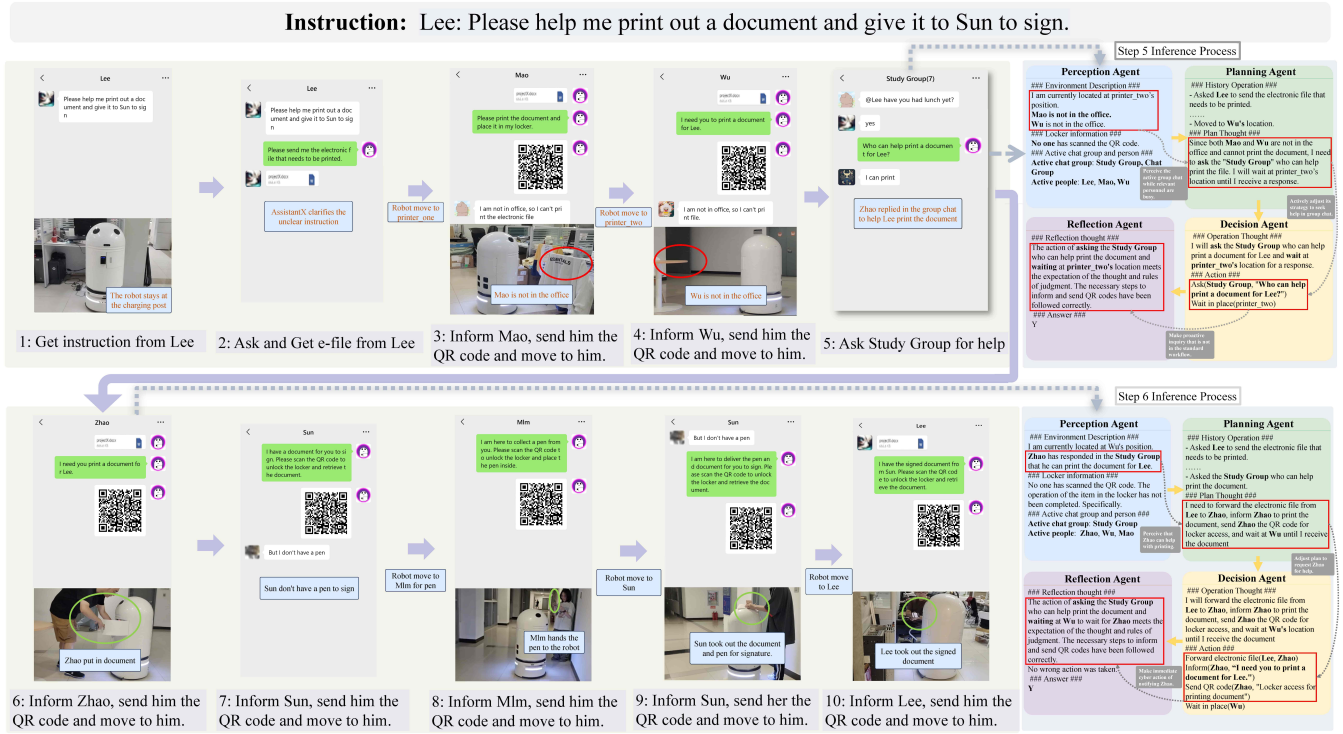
Instruction: Lee: Please help me print out a document and give it to Sun to sign.

Step 5 Inference Process

Lee
Please help me print out a document and give it to Sun to sign
The robot stays at the charging post
1: Get instruction from Lee

Lee
Please help me print out a document and give it to Sun to sign
Please send me the electronic file that needs to be printed.
AssistantX clarifies the unclear instruction
2: Ask and Get e-file from Lee

Robot move to printer_one

Mao
Please print the document and place it in my locker.
I am not in office, so I can't print the electronic file
Mao is not in the office
3: Inform Mao, send him the QR code and move to him.

Robot move to printer_two

Wu
I need you to print a document for Lee.
I am not in office, so I can't print file.
Wu is not in the office
4: Inform Wu, send him the QR code and move to him.

Study Group(7)
@Lee have you had lunch yet?
yes
Who can help print a document for Lee?
I can print
Zhao replied in the group chat to help Lee print the document
5: Ask Study Group for help

Perception Agent
### Environment Description ###
I am currently located at printer_two's position.
Mao is not in the office.
Wu is not in the office.
### Locker information ###
No one has scanned the QR code.
### Active chat group and person ###
Active chat group: Study Group, Chat Group
Active people: Lee, Mao, Wu
Perceive the active group that while relevant personnel are busy.

Planning Agent
### History Operation ###
- Asked Lee to send the electronic file that needs to be printed.
......
- Moved to Wu's location.
### Plan Thought ###
Since both Mao and Wu are not in the office and cannot print the document, I need to ask the "Study Group" who can help print the file. I will wait at printer_two's location until I receive a response.
Actively adjust its strategy to seek help in group chat.

Reflection Agent
### Reflection thought ###
The action of asking the Study Group who can help print the document and waiting at printer_two's location meets the expectation of the thought and rules of judgment. The necessary steps to inform and send QR codes have been followed correctly.
### Answer ###
Y
Make proactive inquiry that is not in the standard workflow.

Decision Agent
### Operation Thought ###
I will ask the Study Group who can help print a document for Lee and wait at printer_two's location for a response.
### Action ###
Ask(Study Group, "Who can help print a document for Lee?")
Wait in place(printer_two)

Step 6 Inference Process

Zhao
I need you print a document for Lee.
Zhao put in document
6: Inform Zhao, send him the QR code and move to him.

Sun
I have a document for you to sign. Please scan the QR code to unlock the locker and retrieve the document.
But I don't have a pen
Sun don't have a pen to sign
7: Inform Sun, send him the QR code and move to him.

Robot move to Mlm for pen

Mlm
I am here to collect a pen from you. Please scan the QR code to unlock the locker and place the pen inside.
Mlm hands the pen to the robot
8: Inform Mlm, send him the QR code and move to him.

Robot move to Sun

Sun
But I don't have a pen
I am here to deliver the pen and document for you to sign. Please scan the QR code to unlock the locker and retrieve the document.
Sun took out the document and pen for signature.
9: Inform Sun, send her the QR code and move to him.

Robot move to Lee

Lee
I have the signed document from Sun. Please scan the QR code to unlock the locker and retrieve the document.
Lee took out the signed document
10: Inform Lee, send him the QR code and move to him.

Perception Agent
### Environment Description ###
I am currently located at Wu's position.
Zhao has responded in the Study Group that he can print the document for Lee.
### Locker information ###
No one has scanned the QR code.
The operation of the item in the locker has not been completed. Specifically.
### Active chat group and person ###
Active chat group: Study Group
Active people: Zhao, Wu, Mao
Perceive that Zhao can help with printing

Planning Agent
### History Operation ###
- Asked Lee to send the electronic file that needs to be printed.
......
- Asked the Study Group who can help print the document.
### Plan Thought ###
I need to forward the electronic file from Lee to Zhao, inform Zhao to print the document, send Zhao the QR code for locker access, and wait at Wu until I receive the document
Adjust plan to request Zhao for help.

Reflection Agent
### Reflection thought ###
The action of asking the Study Group who can help print the document and waiting at Wu to wait for Zhao meets the expectation of the thought and rules of judgment. The necessary steps to inform and send QR codes have been followed correctly.
No wrong action was taken.
### Answer ###
Y
Make immediate cyber action of notifying Zhao.

Decision Agent
### Operation Thought ###
I will forward the electronic file from Lee to Zhao, inform Zhao to print the document, send Zhao the QR code for locker access, and wait at Wu's location until I receive the document
### Action ###
Forward electronic file(Lee, Zhao)
Inform(Zhao, "I need you to print a document for Lee.")
Send QR code(Zhao, "Locker access for printing document")
Wait in place(Wu)